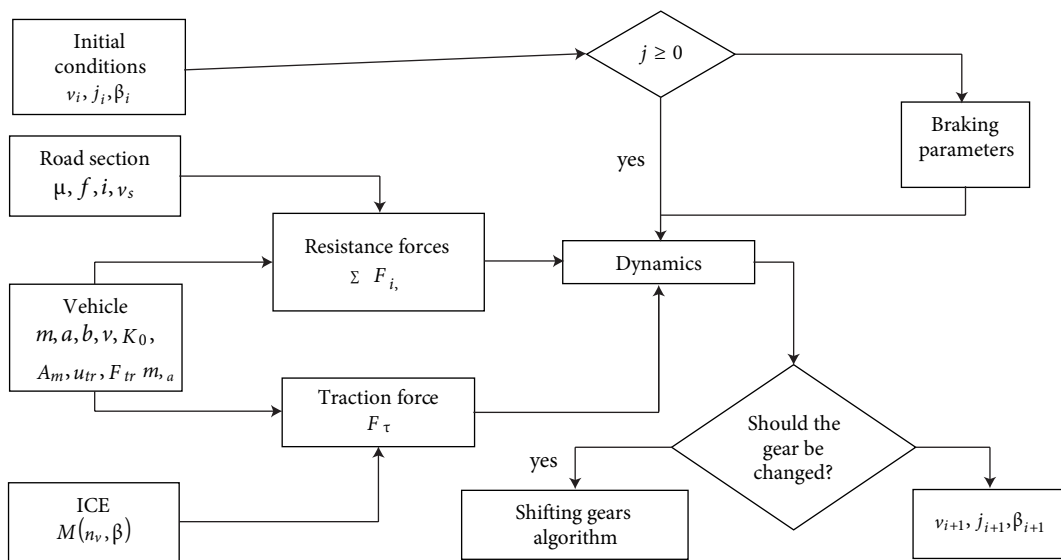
Initial conditions
$v_i, j_i, \beta_i$

$j \geq 0$

Braking parameters

yes

Road section
$\mu, f, i, v_s$

Resistance forces
$\Sigma F_{i,}$

Dynamics

Vehicle
$m, a, b, v, K_0,$
$A_m, u_{tr}, F_{tr}\ m_{,a}$

Traction force
$F_\tau$

Should the gear be changed?

yes

ICE
$M(n_v, \beta)$

Shifting gears algorithm

$v_{i+1}, j_{i+1}, \beta_{i+1}$